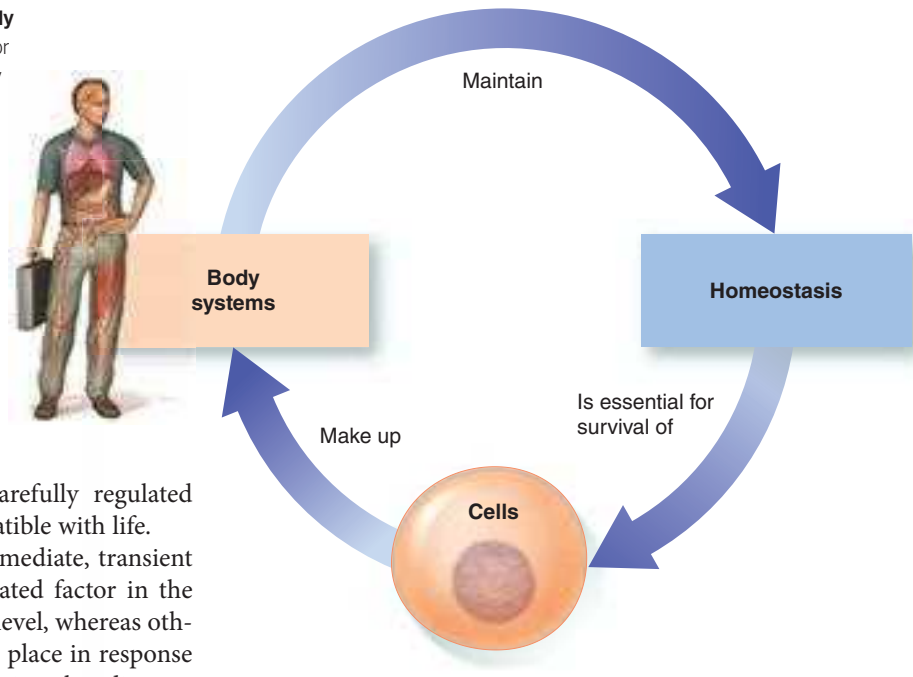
dy
or
/

Maintain

Body systems

Homeostasis

Is essential for survival of

Make up

Cells

arefully regulated atible with life.

mediate, transient ated factor in the evel, whereas oth- place in response